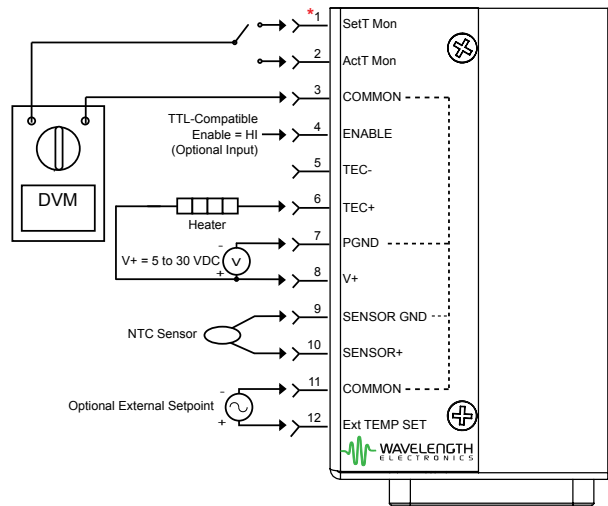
*
1 SetT Mon
2 ActT Mon
3 COMMON
TTL-Compatible Enable = HI (Optional Input)
4 ENABLE
5 TEC-
DVM
Heater
6 TEC+
7 PGND
V+ = 5 to 30 VDC
-
+
V
8 V+
NTC Sensor
9 SENSOR GND
10 SENSOR+
11 COMMON
Optional External Setpoint
-
+
12 Ext TEMP SET
WAVELENGTH
ELECTRONICS